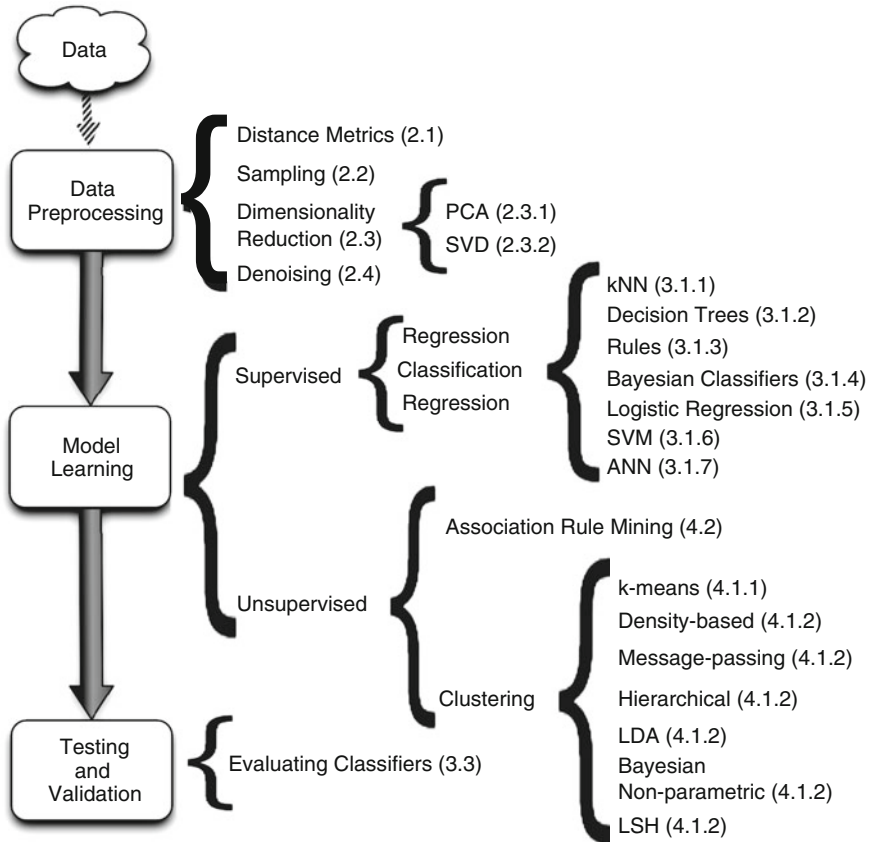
Data

Data Preprocessing

Distance Metrics (2.1)
Sampling (2.2)
Dimensionality Reduction (2.3)
Denoising (2.4)

PCA (2.3.1)
SVD (2.3.2)

Model Learning

Supervised

Regression
Classification
Regression

kNN (3.1.1)
Decision Trees (3.1.2)
Rules (3.1.3)
Bayesian Classifiers (3.1.4)
Logistic Regression (3.1.5)
SVM (3.1.6)
ANN (3.1.7)

Unsupervised

Association Rule Mining (4.2)

Clustering

k-means (4.1.1)
Density-based (4.1.2)
Message-passing (4.1.2)
Hierarchical (4.1.2)
LDA (4.1.2)
Bayesian Non-parametric (4.1.2)
LSH (4.1.2)

Testing and Validation

Evaluating Classifiers (3.3)